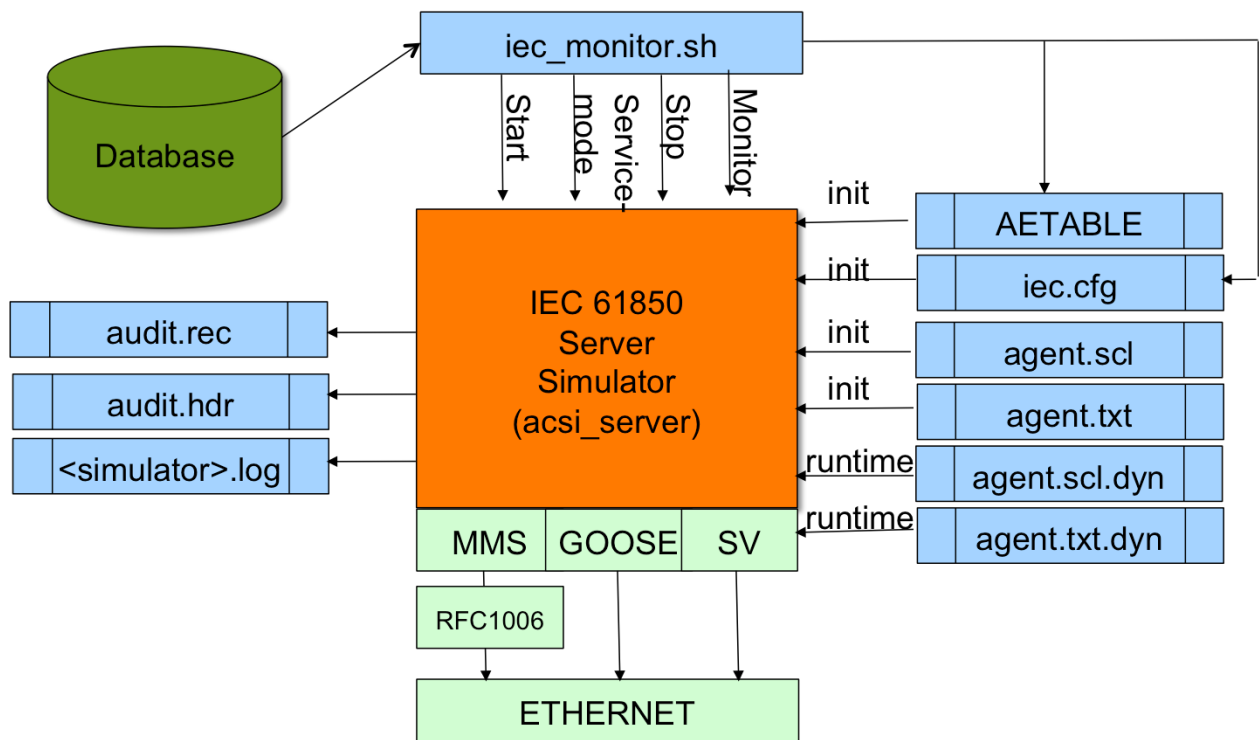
iec_monitor.sh

Database

Start

Service-mode

Stop

Monitor

init

AETABLE

init

iec.cfg

init

agent.scl

init

agent.txt

runtime

agent.scl.dyn

runtime

agent.txt.dyn

IEC 61850 Server Simulator (acsi_server)

audit.rec

audit.hdr

<simulator>.log

MMS

GOOSE

SV

RFC1006

ETHERNET